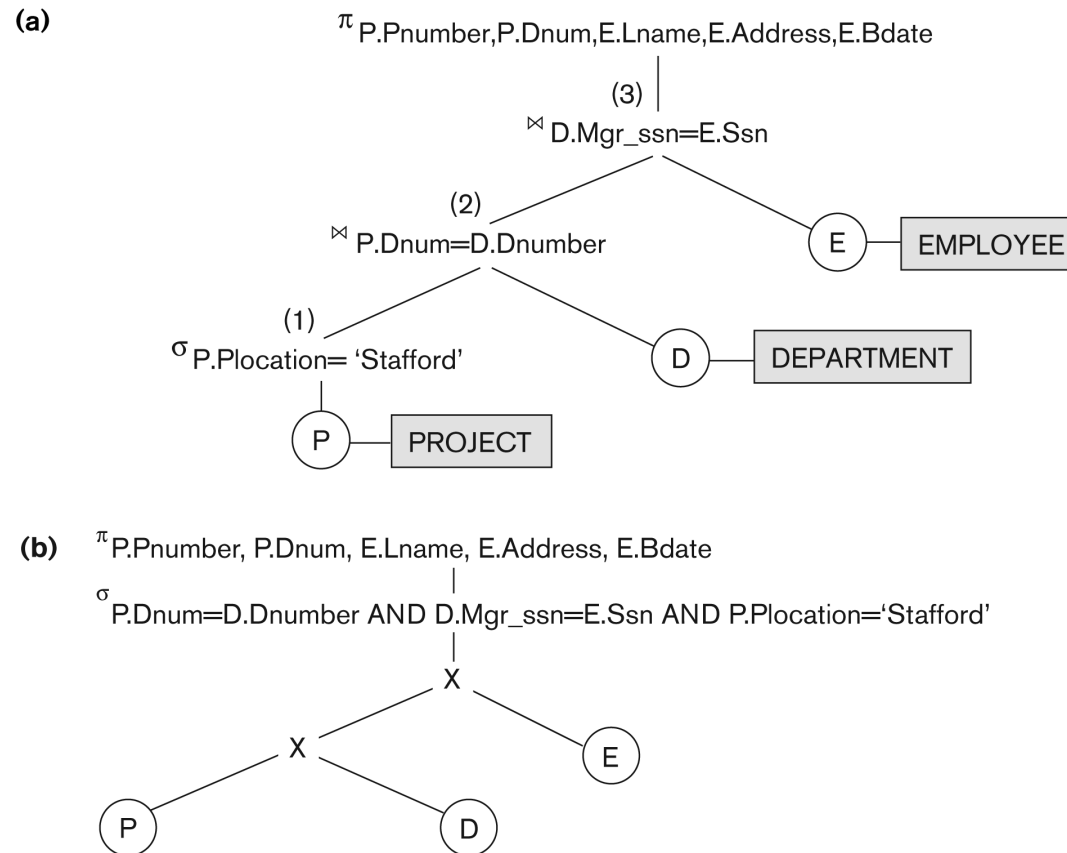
(a)

$\pi_{P.Pnumber,P.Dnum,E.Lname,E.Address,E.Bdate}$

(3)

$\bowtie_{D.Mgr\_ssn=E.Ssn}$

(2)

$\bowtie_{P.Dnum=D.Dnumber}$

E

EMPLOYEE

(1)

$\sigma_{P.Plocation= \text{'Stafford'}}$

D

DEPARTMENT

P

PROJECT

(b)

$\pi_{P.Pnumber,\ P.Dnum,\ E.Lname,\ E.Address,\ E.Bdate}$

$\sigma_{P.Dnum=D.Dnumber\ AND\ D.Mgr\_ssn=E.Ssn\ AND\ P.Plocation=\text{'Stafford'}}$

X

X

E

P

D